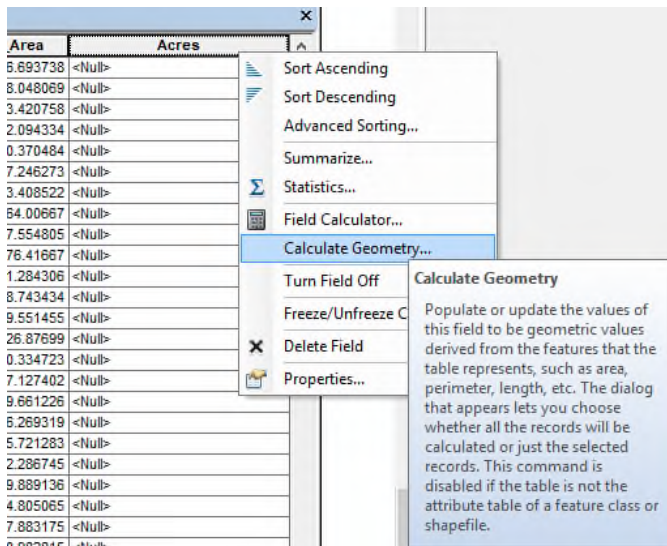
| Area | Acres |
|---|---|
| 6.693738 | <Null> |
| 8.048069 | <Null> |
| 3.420758 | <Null> |
| 2.094334 | <Null> |
| 0.370484 | <Null> |
| 7.246273 | <Null> |
| 3.408522 | <Null> |
| 64.00667 | <Null> |
| 7.554805 | <Null> |
| 76.41667 | <Null> |
| 1.284306 | <Null> |
| 8.743434 | <Null> |
| 9.551455 | <Null> |
| 26.87699 | <Null> |
| 0.334723 | <Null> |
| 7.127402 | <Null> |
| 9.661226 | <Null> |
| 6.269319 | <Null> |
| 5.721283 | <Null> |
| 2.286745 | <Null> |
| 9.889136 | <Null> |
| 4.805065 | <Null> |
| 7.883175 | <Null> |

Sort Ascending
Sort Descending
Advanced Sorting...
Summarize...
Statistics...
Field Calculator...
Calculate Geometry...
Turn Field Off
Freeze/Unfreeze C
Delete Field
Properties...

Calculate Geometry

Populate or update the values of this field to be geometric values derived from the features that the table represents, such as area, perimeter, length, etc. The dialog that appears lets you choose whether all the records will be calculated or just the selected records. This command is disabled if the table is not the attribute table of a feature class or shapefile.